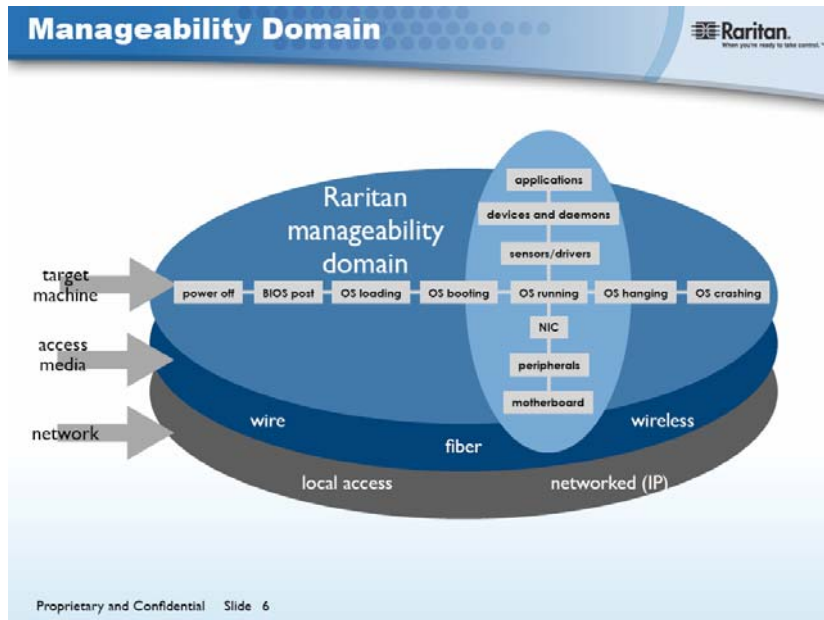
Manageability Domain

Raritan.
When you're ready to take control.™

Raritan manageability domain

target machine

access media

network

applications

devices and daemons

sensors/drivers

power off

BIOS post

OS loading

OS booting

OS running

OS hanging

OS crashing

NIC

peripherals

motherboard

wire

wireless

fiber

local access

networked (IP)

Proprietary and Confidential Slide 6